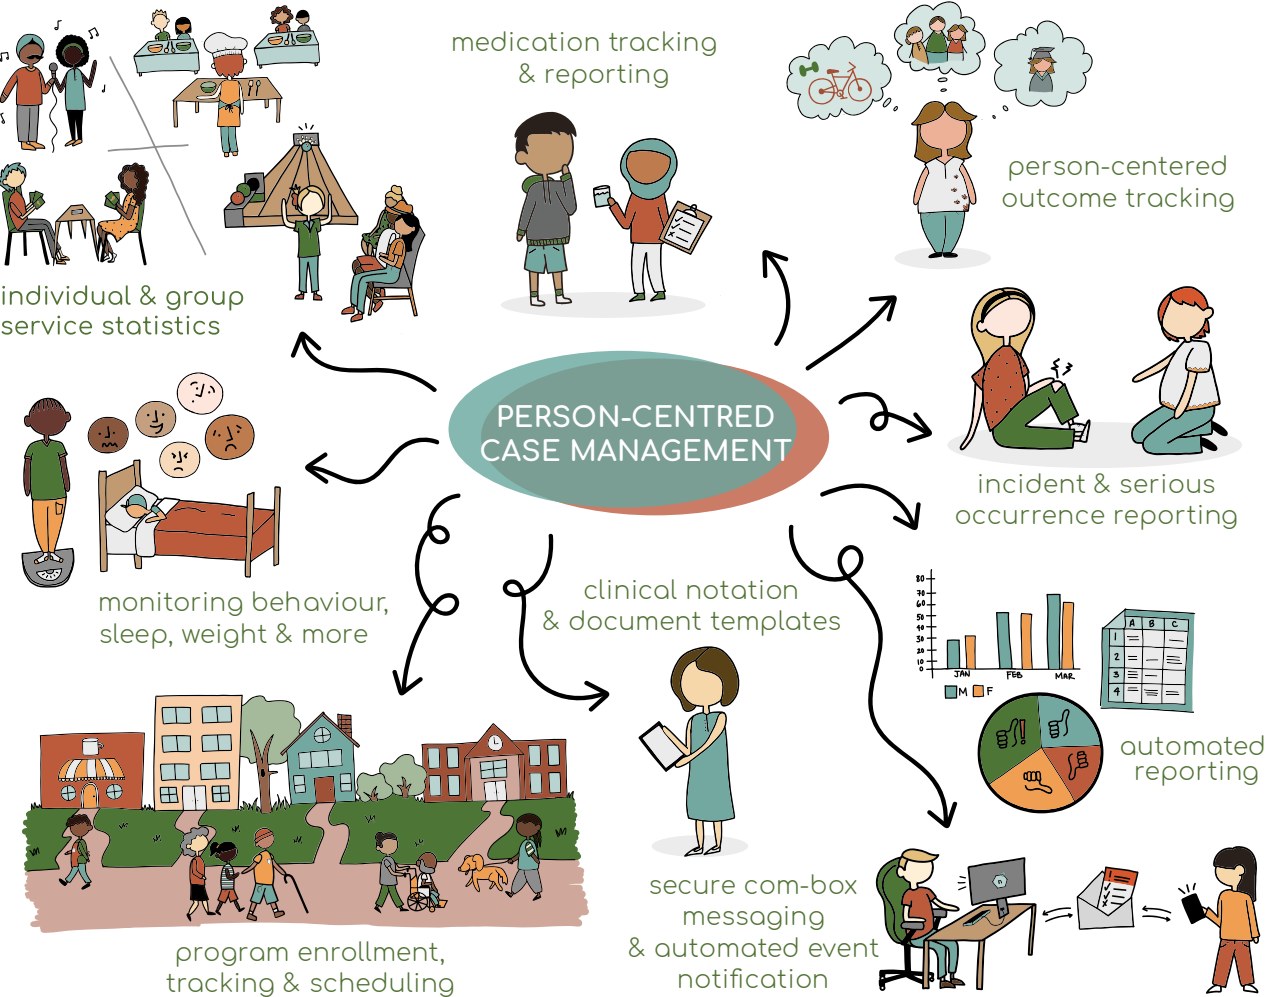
medication tracking & reporting

person-centered outcome tracking

individual & group service statistics

PERSON-CENTRED CASE MANAGEMENT

incident & serious occurrence reporting

monitoring behaviour, sleep, weight & more

clinical notation & document templates

80
70
60
50
40
30
20
10
0
JAN
FEB
MAR
M
F

A B C
1
2
3
4

automated reporting

program enrollment, tracking & scheduling

secure com-box messaging & automated event notification